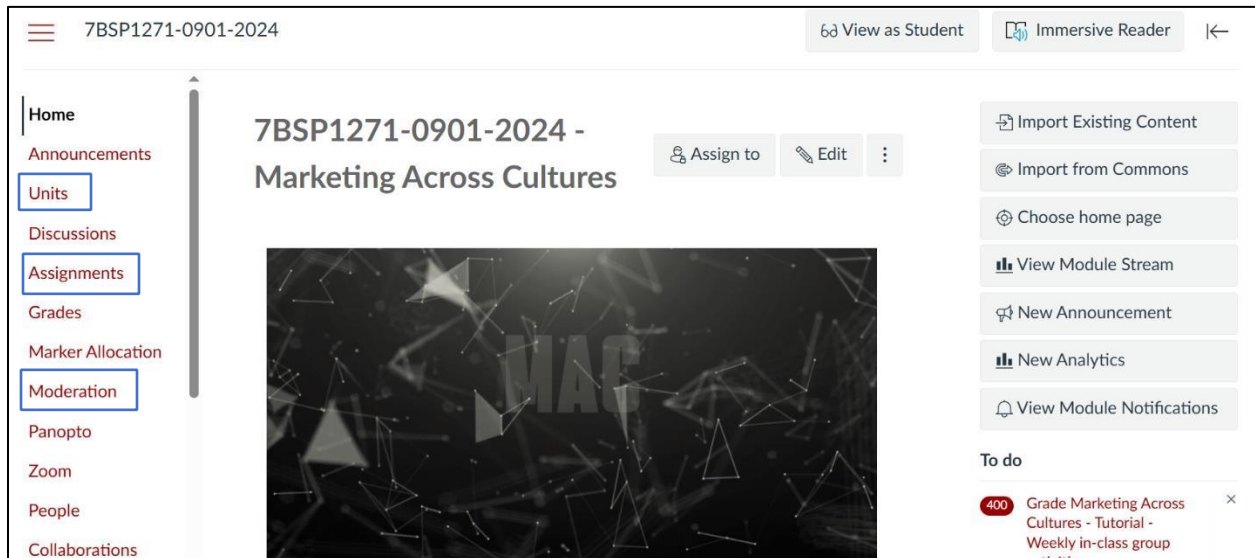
7BSP1271-0901-2024

View as Student

Immersive Reader

Home
Announcements
Units
Discussions
Assignments
Grades
Marker Allocation
Moderation
Panopto
Zoom
People
Collaborations

7BSP1271-0901-2024 - Marketing Across Cultures

Assign to

Edit

MAC

Import Existing Content
Import from Commons
Choose home page
View Module Stream
New Announcement
New Analytics
View Module Notifications

To do

400 Grade Marketing Across Cultures - Tutorial - Weekly in-class group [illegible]

×